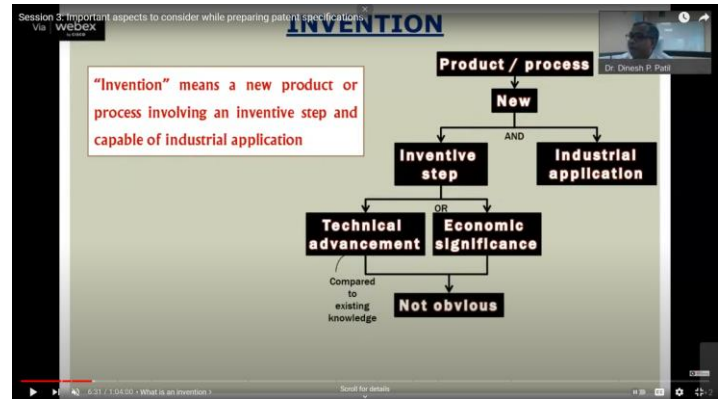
Session 3: Important aspects to consider while preparing patent specifications

Via webex

INVENTION

Dr. Dinesh P. Patil

"Invention" means a new product or process involving an inventive step and capable of industrial application

Product / process

New

AND

Inventive step

Industrial application

OR

Technical advancement

Economic significance

Compared to existing knowledge

Not obvious

6:31 / 1:04:00 • What is an invention ›

Scroll for details